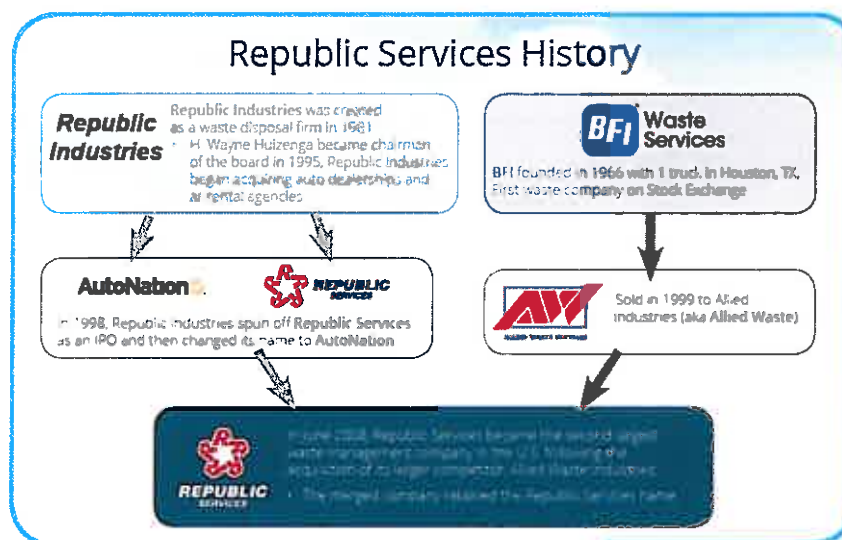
Republic Services History

Republic Industries

Republic Industries was created as a waste disposal firm in 1981

• H. Wayne Huizenga became chairman of the board in 1995, Republic Industries began acquiring auto dealerships and car rental agencies

BFI Waste Services

BFI founded in 1966 with 1 truck in Houston, TX. First waste company on Stock Exchange

AutoNation

REPUBLIC SERVICES

In 1998, Republic Industries spun off Republic Services as an IPO and then changed its name to AutoNation

Sold in 1999 to Allied Industries (aka Allied Waste)

REPUBLIC SERVICES

In late 2008, Republic Services became the second-largest waste management company in the U.S. following the acquisition of its larger competitor, Allied Waste Industries

• The merged company retained the Republic Services name